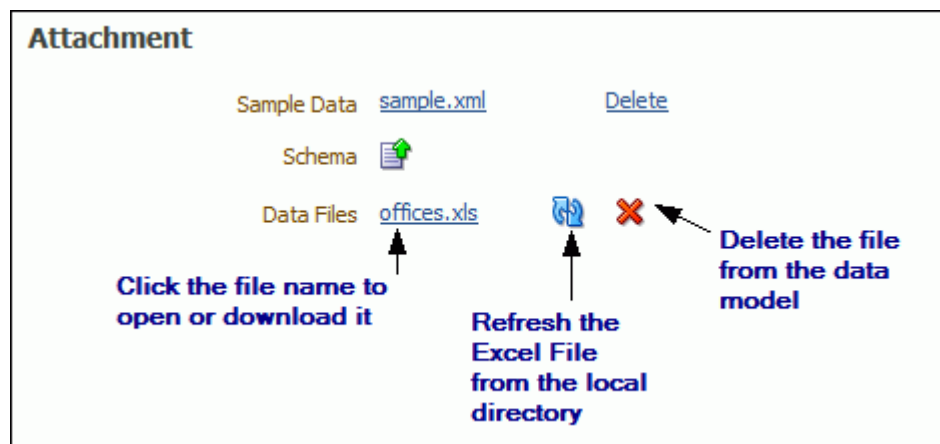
Attachment

Sample Data sample.xml Delete

Schema

Data Files offices.xls

Delete the file from the data model

Click the file name to open or download it

Refresh the Excel File from the local directory